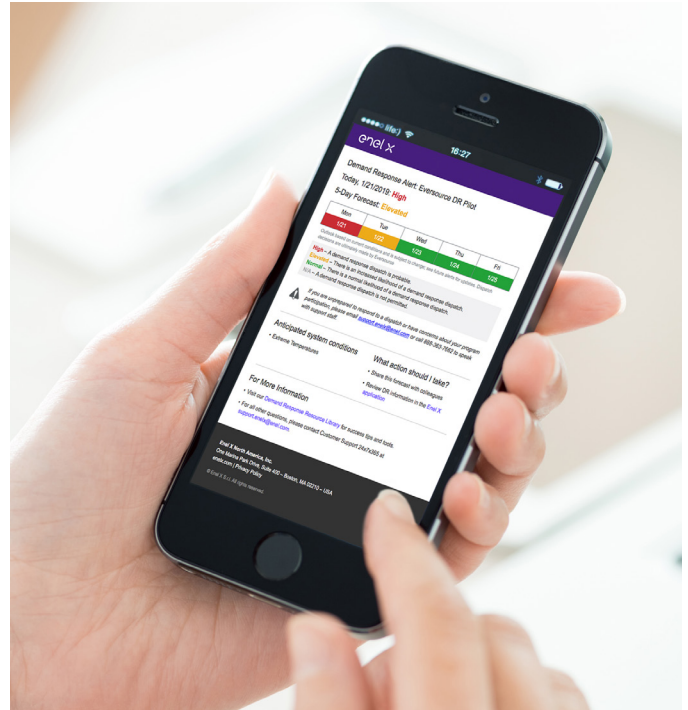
●●●●○ Life:) 16:27

enel x

Demand Response Alert: Eversource DR Pilot

Today, 1/21/2019: High

5-Day Forecast: Elevated

| Mon | Tue | Wed | Thu | Fri |
|---|---|---|---|---|
| 1/21 | 1/22 | 1/23 | 1/24 | 1/25 |

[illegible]

High – A demand response dispatch is probable.

Elevated – There is an increased likelihood of a demand response dispatch.

Normal – There is a normal likelihood of a demand response dispatch.

N/A – A demand response dispatch is not permitted.

If you are unprepared to respond to a dispatch or have concerns about your program participation, please email support.enelx@enel.com or call 888-363-7662 to speak with support staff.

Anticipated system conditions

• Extreme Temperatures

What action should I take?

• Share this forecast with colleagues

• Review DR information in the Enel X application

For More Information

• Visit our Demand Response Resource Library for success tips and tools.

• For all other questions, please contact Customer Support 24x7x365 at support.enelx@enel.com.

Enel X North America, Inc.
One Marina Park Drive, Suite 400 – Boston, MA 02210 – USA
enelx.com | Privacy Policy

© Enel X S.r.l. All rights reserved.